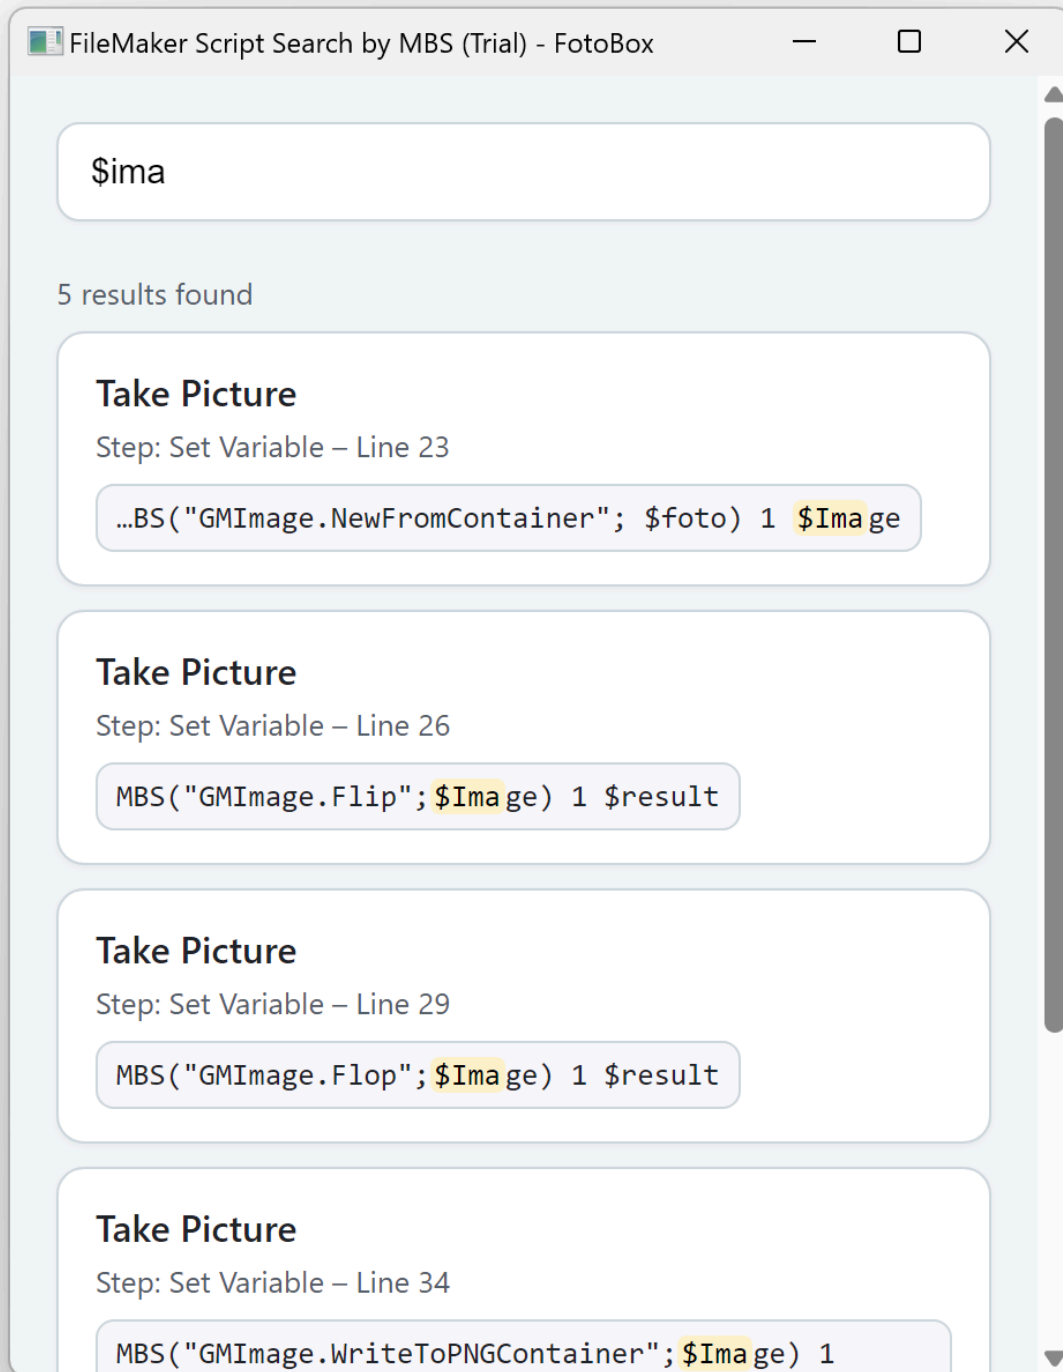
FileMaker Script Search by MBS (Trial) - FotoBox

$ima

5 results found

Take Picture

Step: Set Variable – Line 23

…BS("GMImage.NewFromContainer"; $foto) 1 $Image

Take Picture

Step: Set Variable – Line 26

MBS("GMImage.Flip";$Image) 1 $result

Take Picture

Step: Set Variable – Line 29

MBS("GMImage.Flop";$Image) 1 $result

Take Picture

Step: Set Variable – Line 34

MBS("GMImage.WriteToPNGContainer";$Image) 1